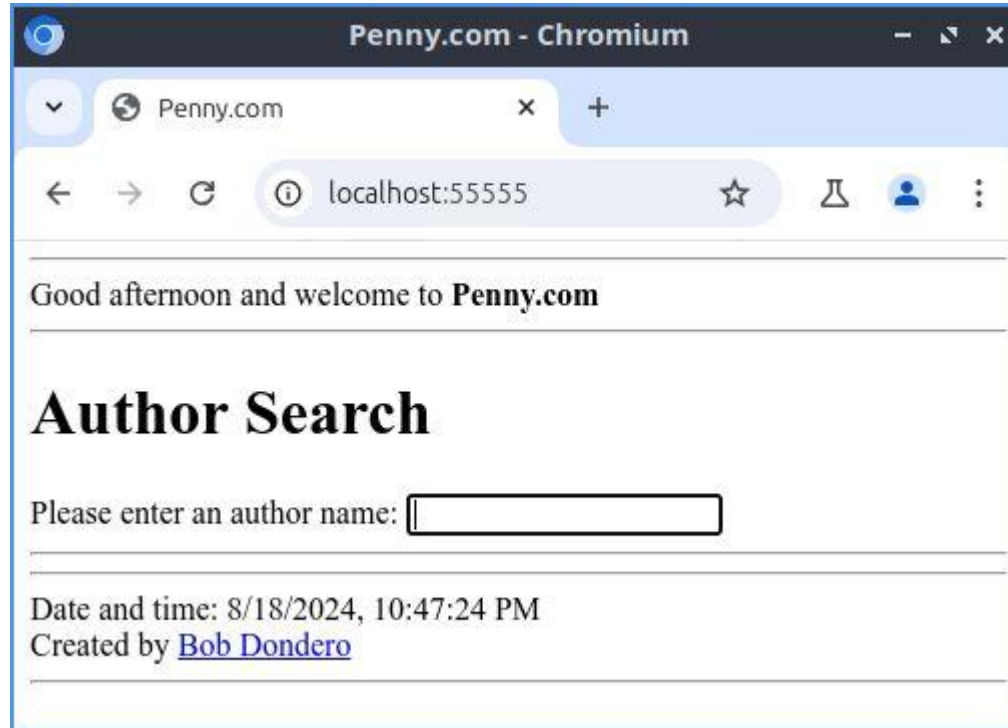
Penny.com - Chromium

Penny.com

localhost:55555

Good afternoon and welcome to **Penny.com**

# Author Search

Please enter an author name:

Date and time: 8/18/2024, 10:47:24 PM
Created by Bob Dondero